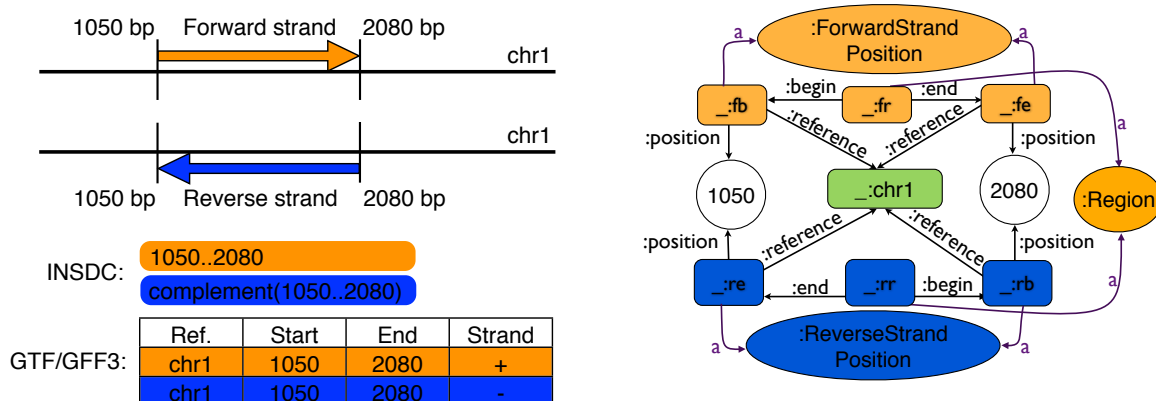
1050 bp Forward strand 2080 bp

chr1

chr1

1050 bp Reverse strand 2080 bp

INSDC: 1050..2080

complement(1050..2080)

GTF/GFF3:

| Ref. | Start | End | Strand |
|---|---|---|---|
| chr1 | 1050 | 2080 | + |
| chr1 | 1050 | 2080 | - |

:ForwardStrand Position

a

a

_:fb

:begin

_:fr

:end

_:fe

a

:position

:reference

:reference

:position

1050

_:chr1

2080

:Region

:position

:reference

:reference

:position

_:re

:end

_:rr

:begin

_:rb

a

a

:ReverseStrand Position

a